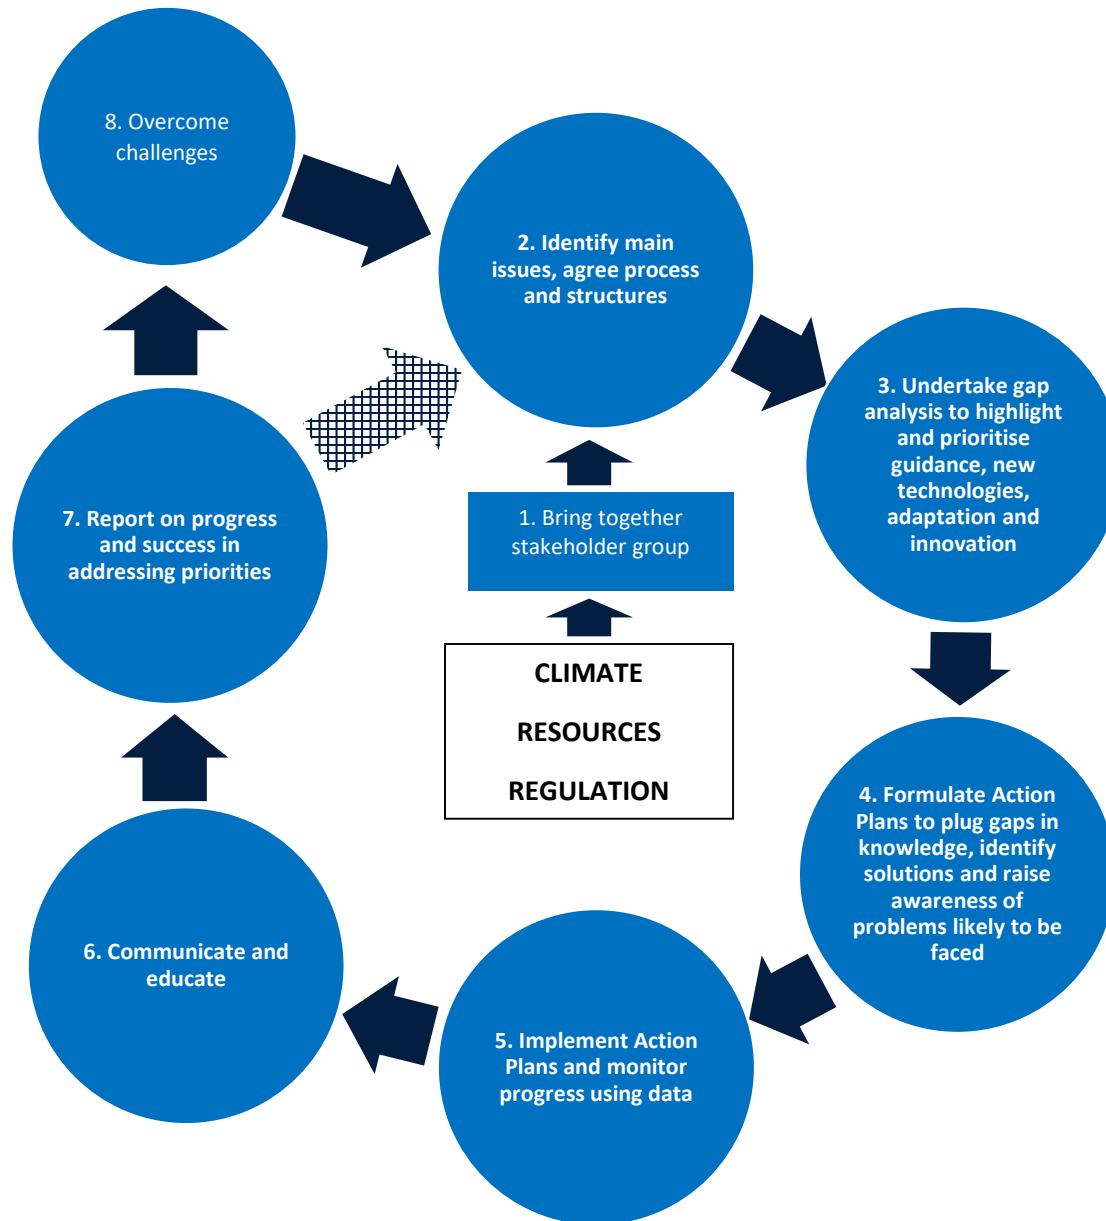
8. Overcome challenges

2. Identify main issues, agree process and structures

3. Undertake gap analysis to highlight and prioritise guidance, new technologies, adaptation and innovation

1. Bring together stakeholder group

7. Report on progress and success in addressing priorities

CLIMATE

RESOURCES

REGULATION

4. Formulate Action Plans to plug gaps in knowledge, identify solutions and raise awareness of problems likely to be faced

6. Communicate and educate

5. Implement Action Plans and monitor progress using data